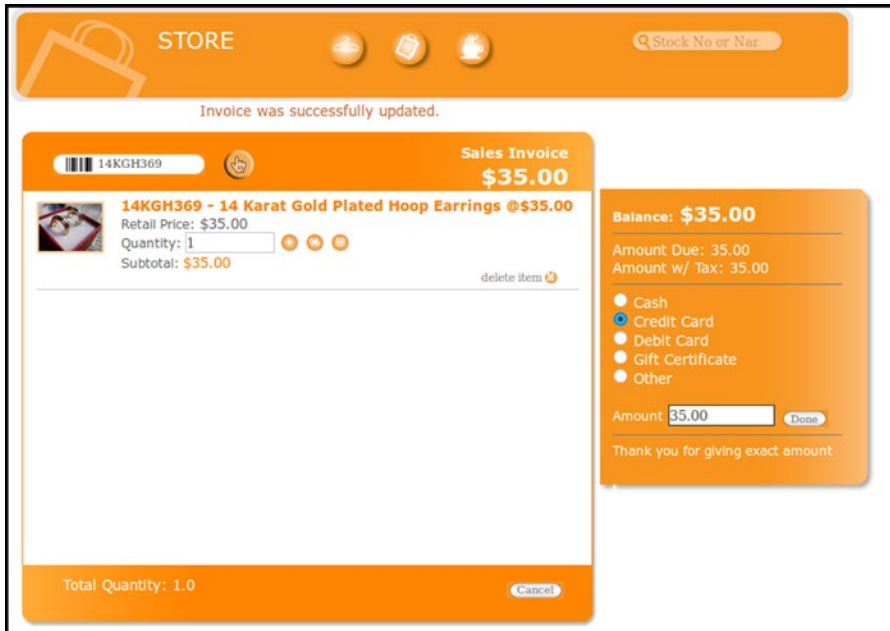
STORE

Stock No or Nar

Invoice was successfully updated.

14KGH369

Sales Invoice
$35.00

14KGH369 - 14 Karat Gold Plated Hoop Earrings @$35.00
Retail Price: $35.00
Quantity: 1
Subtotal: $35.00

delete item

Total Quantity: 1.0

Cancel

Balance: $35.00

Amount Due: 35.00
Amount w/ Tax: 35.00

Cash
Credit Card
Debit Card
Gift Certificate
Other

Amount 35.00 Done

Thank you for giving exact amount